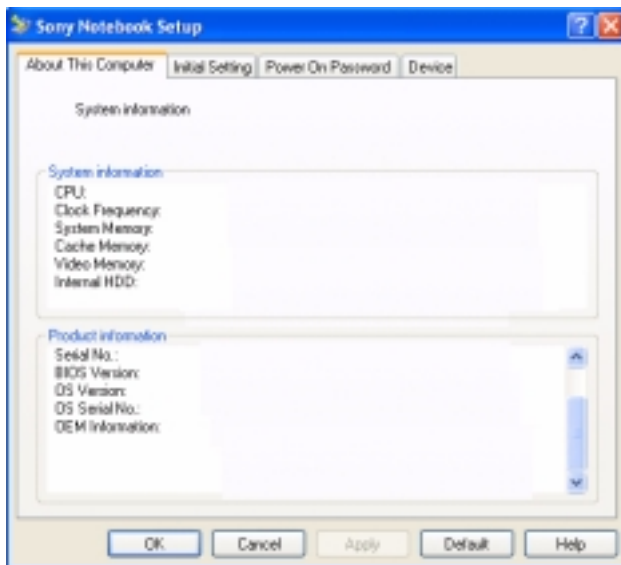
Sony Notebook Setup

About This Computer | Initial Setting | Power On Password | Device

System information

System information
CPU:
Clock Frequency:
System Memory:
Cache Memory:
Video Memory:
Internal HDD:

Product information
Serial No.:
BIOS Version:
OS Version:
OS Serial No.:
OEM Information:

OK | Cancel | Apply | Default | Help